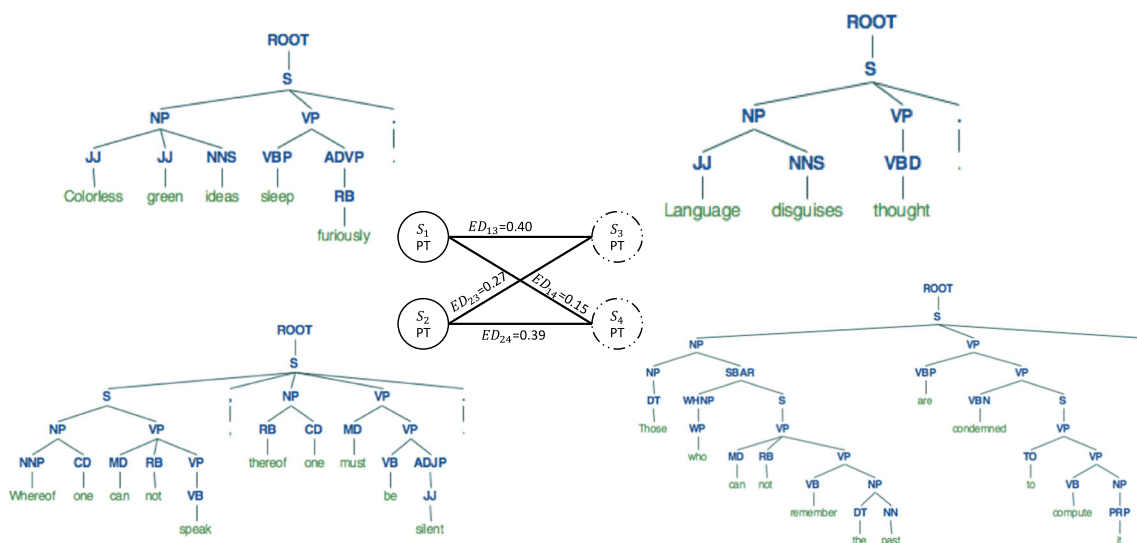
ROOT
S
NP
JJ
Colorless
JJ
green
NNS
ideas
VP
VBP
sleep
ADVP
RB
furiously
.
.

ROOT
S
NP
JJ
Language
NNS
disguises
VP
VBD
thought
.
.

$S_1$
PT
$ED_{13}$=0.40
$S_3$
PT
$ED_{23}$=0.27
$ED_{14}$=0.15
$S_2$
PT
$ED_{24}$=0.39
$S_4$
PT

ROOT
S
S
NP
NNP
Whereof
CD
one
VP
MD
can
RB
not
VP
VB
speak
,
,
NP
RB
thereof
CD
one
VP
MD
must
VP
VB
be
ADJP
JJ
silent
.
.

ROOT
S
NP
NP
DT
Those
SBAR
WHNP
WP
who
S
VP
MD
can
RB
not
VP
VB
remember
NP
DT
the
NN
past
VP
VBP
are
VP
VBN
condemned
S
VP
TO
to
VP
VB
compute
NP
PRP
it